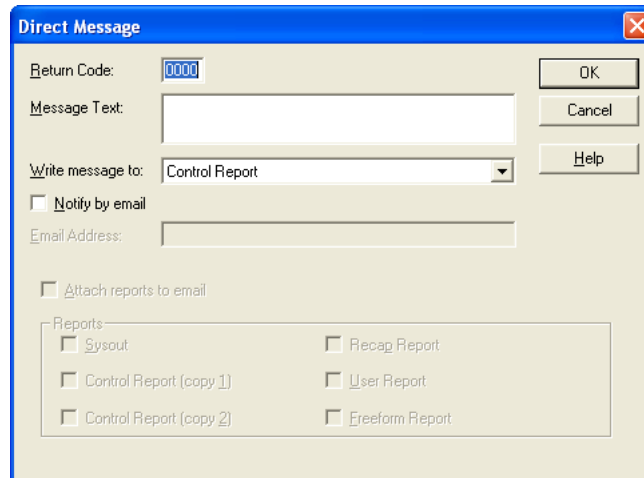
Direct Message

Return Code: 0000

Message Text:

Write message to: Control Report

Notify by email

Email Address:

Attach reports to email

Reports

Sysout

Control Report (copy 1)

Control Report (copy 2)

Recap Report

User Report

Freeform Report

OK

Cancel

Help